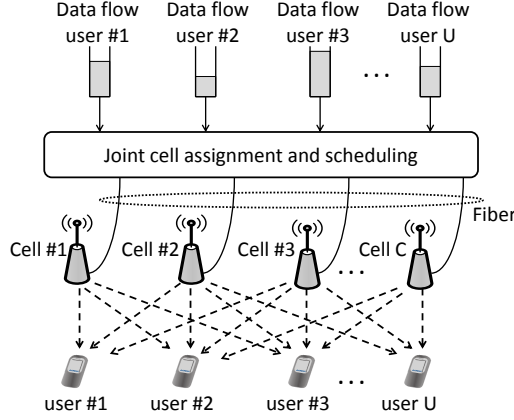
Data flow user #1

Data flow user #2

Data flow user #3

...

Data flow user U

Joint cell assignment and scheduling

Fiber

Cell #1

Cell #2

Cell #3

...

Cell C

user #1

user #2

user #3

...

user U